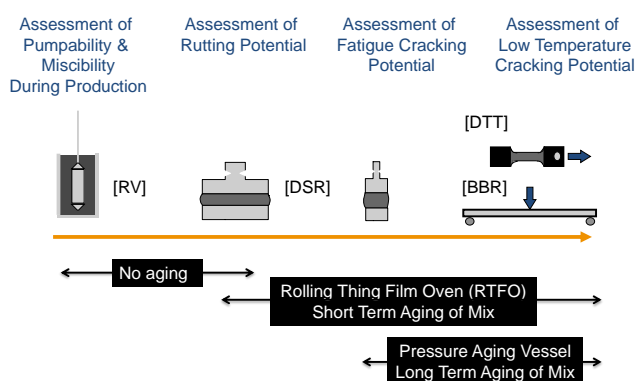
Assessment of Pumpability & Miscibility During Production

Assessment of Rutting Potential

Assessment of Fatigue Cracking Potential

Assessment of Low Temperature Cracking Potential

[RV]

[DSR]

[DTT]

[BBR]

No aging

Rolling Thing Film Oven (RTFO) Short Term Aging of Mix

Pressure Aging Vessel Long Term Aging of Mix